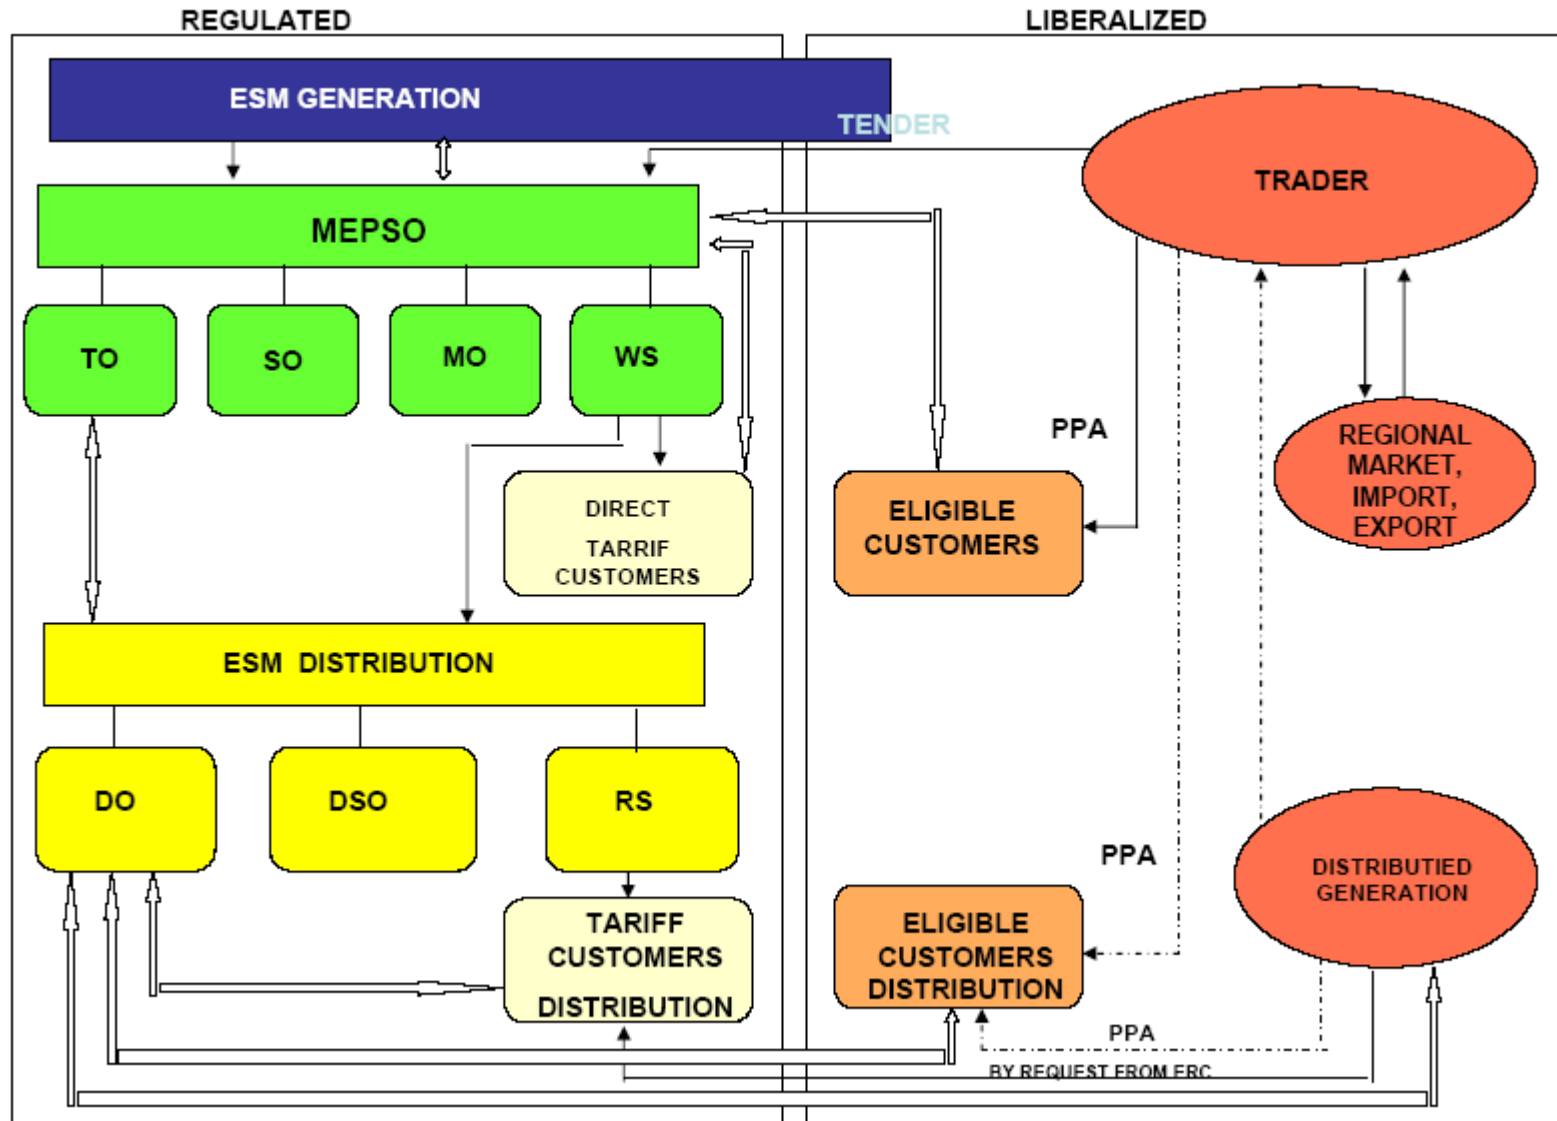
REGULATED

LIBERALIZED

ESM GENERATION

TENDER

TRADER

MEPSO

TO

SO

MO

WS

PPA

REGIONAL MARKET, IMPORT, EXPORT

DIRECT TARRIF CUSTOMERS

ELIGIBLE CUSTOMERS

ESM DISTRIBUTION

DO

DSO

RS

PPA

DISTRIBUTIED GENERATION

TARIFF CUSTOMERS DISTRIBUTION

ELIGIBLE CUSTOMERS DISTRIBUTION

PPA

BY REQUEST FROM ERC